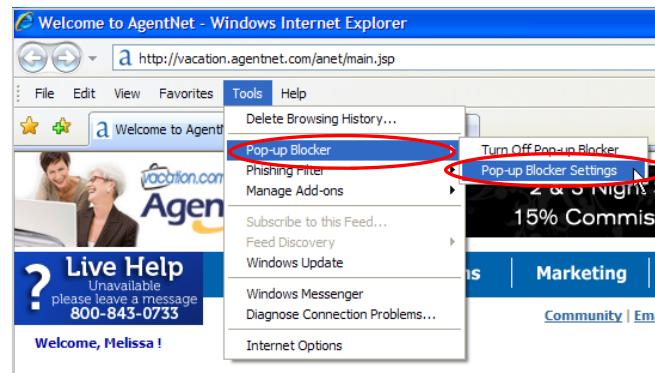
Welcome to AgentNet - Windows Internet Explorer

http://vacation.agentnet.com/anet/main.jsp

File Edit View Favorites Tools Help

Welcome to AgentN

Delete Browsing History...
Pop-up Blocker
Phishing Filter
Manage Add-ons
Subscribe to this Feed...
Feed Discovery
Windows Update
Windows Messenger
Diagnose Connection Problems...
Internet Options

Turn Off Pop-up Blocker
Pop-up Blocker Settings

vacation.com
Agen

2 & 3
15% Commis

Live Help
Unavailable
please leave a message
800-843-0733

ns
Marketing

Community | Em

Welcome, Melissa !